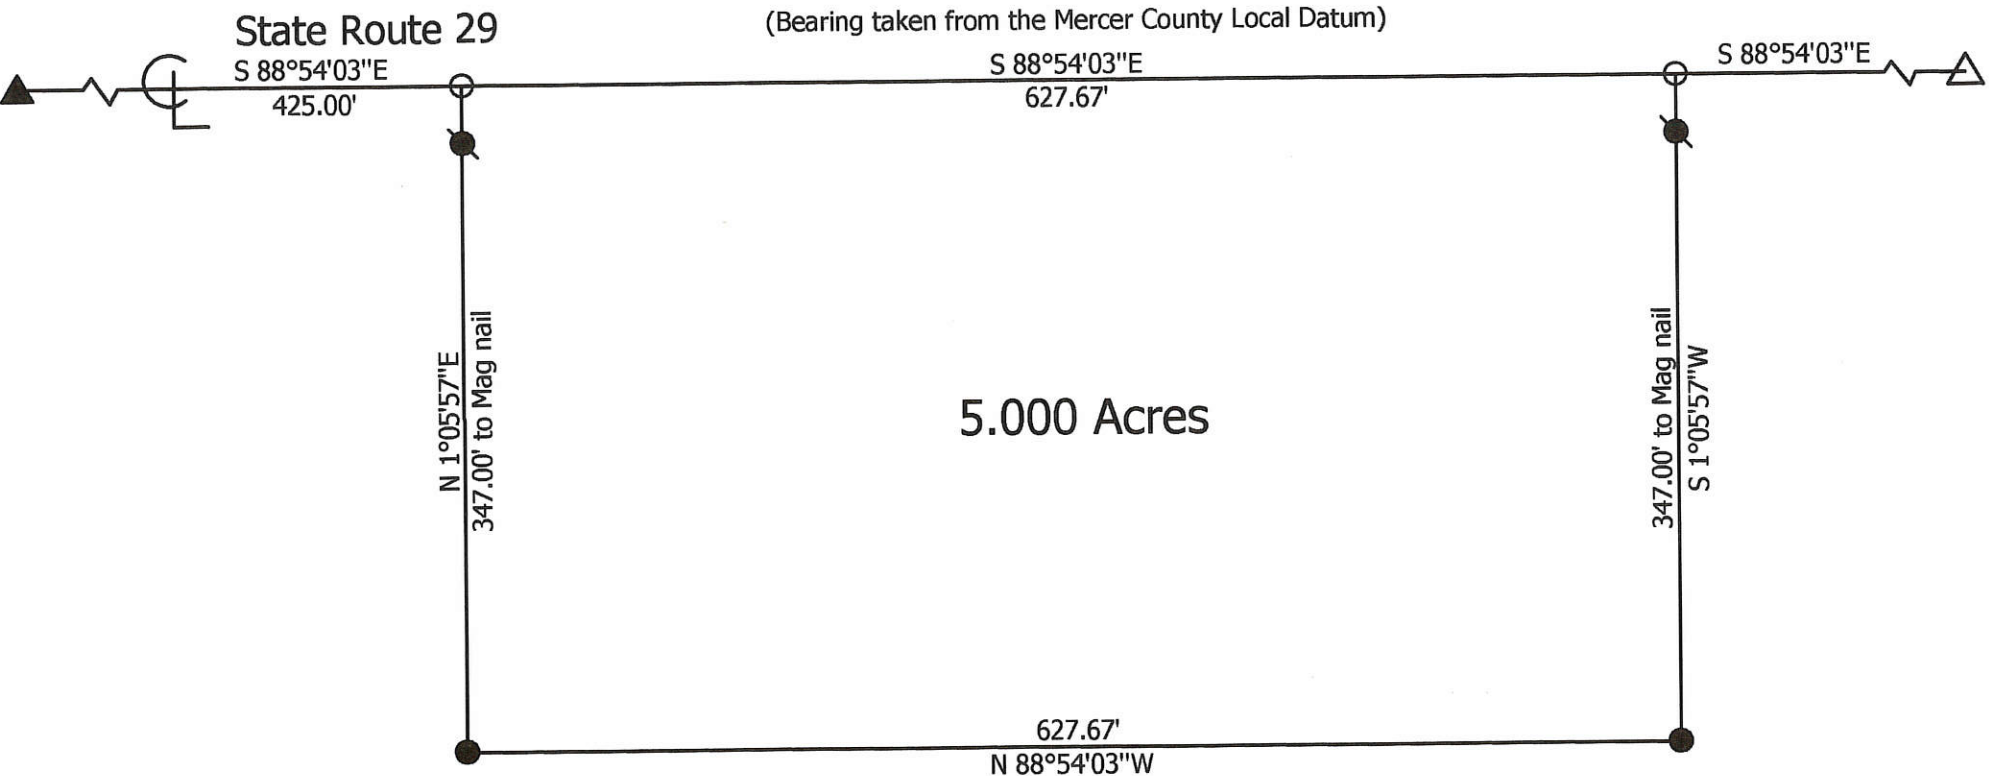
State Route 29

(Bearing taken from the Mercer County Local Datum)

S 88°54'03"E
425.00'

S 88°54'03"E
627.67'

S 88°54'03"E

N 1°05'57"E
347.00' to Mag nail

5.000 Acres

347.00' to Mag nail
S 1°05'57"W

627.67'
N 88°54'03"W